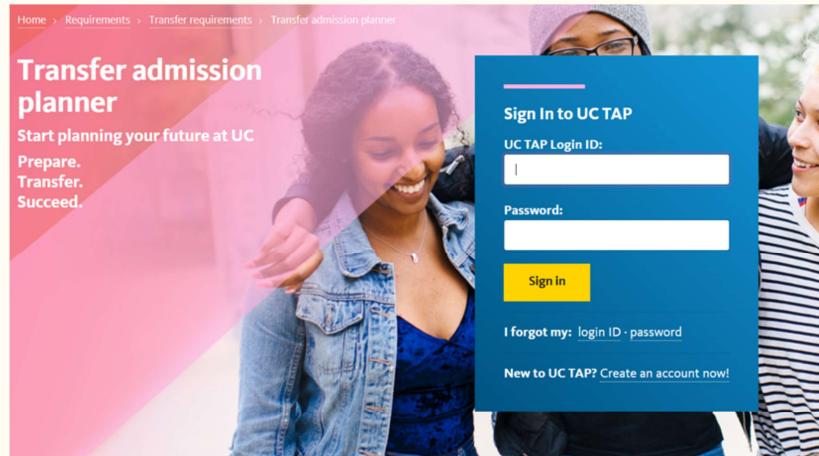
Home › Requirements › Transfer requirements › Transfer admission planner

Transfer admission planner

Start planning your future at UC

Prepare.
Transfer.
Succeed.

Sign In to UC TAP

UC TAP Login ID:

Password:

Sign in

I forgot my: login ID · password

New to UC TAP? Create an account now!